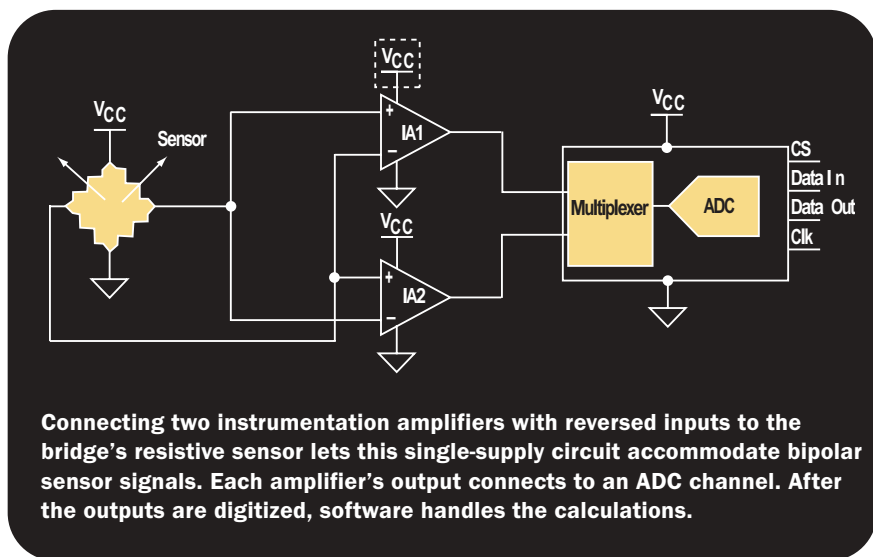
$V_{CC}$

$V_{CC}$

Sensor

+

IA1

−

$V_{CC}$

+

IA2

−

$V_{CC}$

Multiplexer

ADC

CS

Data In

Data Out

Clk

Connecting two instrumentation amplifiers with reversed inputs to the bridge's resistive sensor lets this single-supply circuit accommodate bipolar sensor signals. Each amplifier's output connects to an ADC channel. After the outputs are digitized, software handles the calculations.